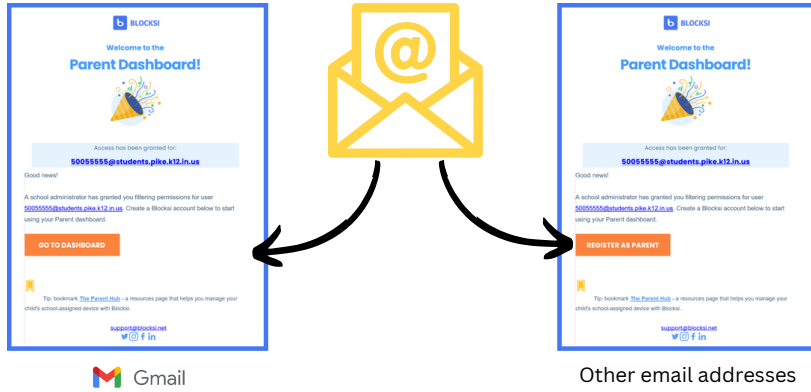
BLOCKSI

Welcome to the

Parent Dashboard!

Access has been granted for:

50055555@students.pike.k12.in.us

Good news!

A school administrator has granted you filtering permissions for user 50055555@students.pike.k12.in.us. Create a Blocksi account below to start using your Parent dashboard.

GO TO DASHBOARD

Tip: bookmark The Parent Hub - a resources page that helps you manage your child's school-assigned device with Blocksi.

support@blocksi.net

Gmail

@

BLOCKSI

Welcome to the

Parent Dashboard!

Access has been granted for:

50055555@students.pike.k12.in.us

Good news!

A school administrator has granted you filtering permissions for user 50055555@students.pike.k12.in.us. Create a Blocksi account below to start using your Parent dashboard.

REGISTER AS PARENT

Tip: bookmark The Parent Hub - a resources page that helps you manage your child's school-assigned device with Blocksi.

support@blocksi.net

Other email addresses